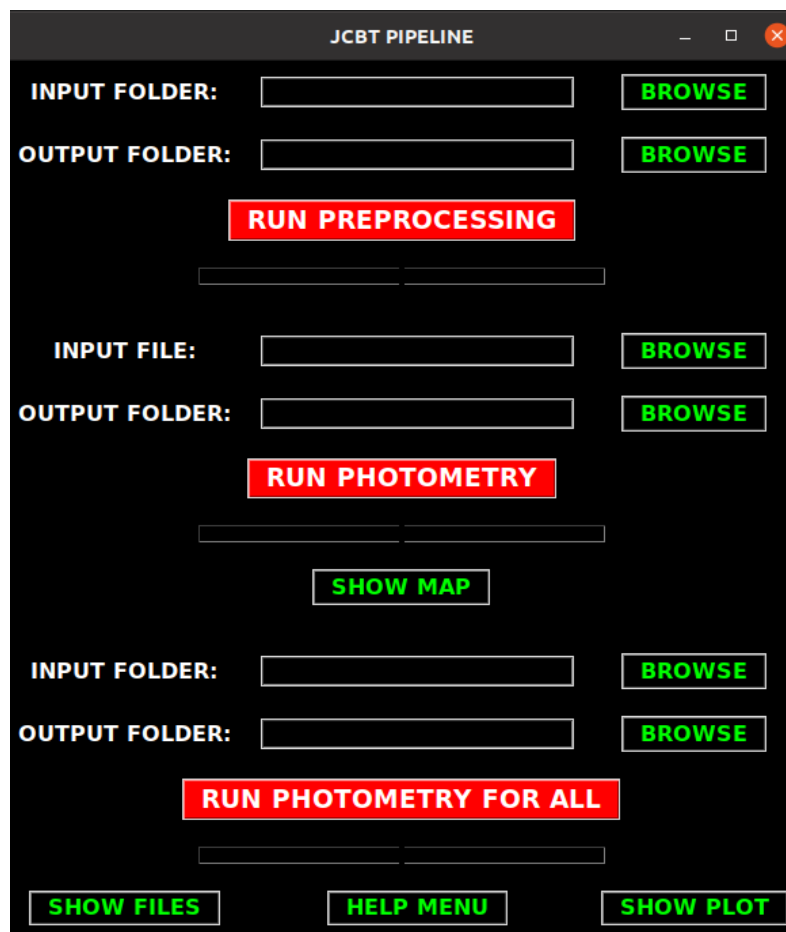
JCBT PIPELINE

INPUT FOLDER: BROWSE

OUTPUT FOLDER: BROWSE

RUN PREPROCESSING

INPUT FILE: BROWSE

OUTPUT FOLDER: BROWSE

RUN PHOTOMETRY

SHOW MAP

INPUT FOLDER: BROWSE

OUTPUT FOLDER: BROWSE

RUN PHOTOMETRY FOR ALL

SHOW FILES HELP MENU SHOW PLOT